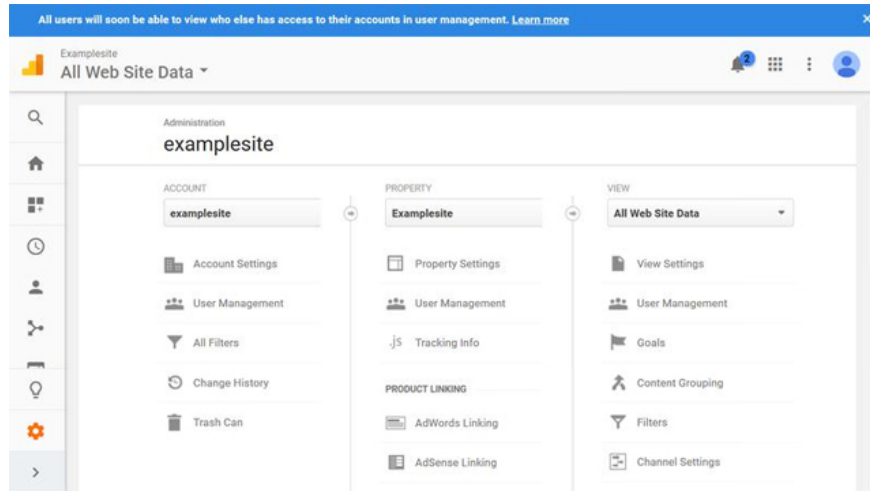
All users will soon be able to view who else has access to their accounts in user management. Learn more

×

Examplesite
All Web Site Data

2

Administration
examplesite

ACCOUNT
examplesite
Account Settings
User Management
All Filters
Change History
Trash Can

PROPERTY
Examplesite
Property Settings
User Management
.js Tracking Info
PRODUCT LINKING
AdWords Linking
AdSense Linking

VIEW
All Web Site Data
View Settings
User Management
Goals
Content Grouping
Filters
Channel Settings